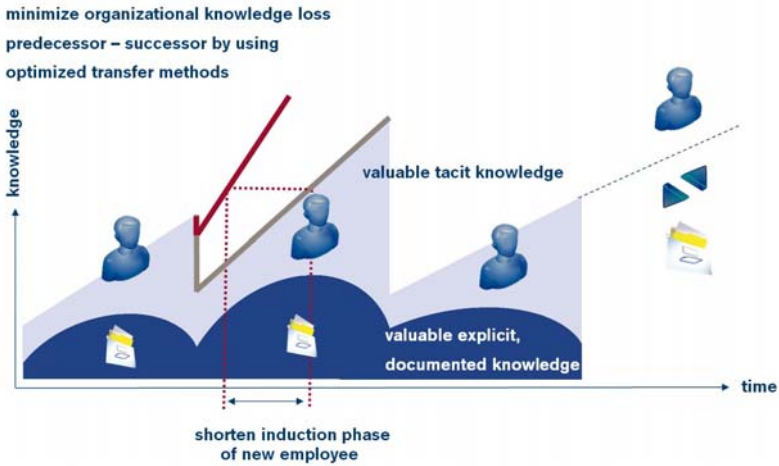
minimize organizational knowledge loss
predecessor – successor by using
optimized transfer methods

knowledge

valuable tacit knowledge

valuable explicit,
documented knowledge

time

shorten induction phase
of new employee